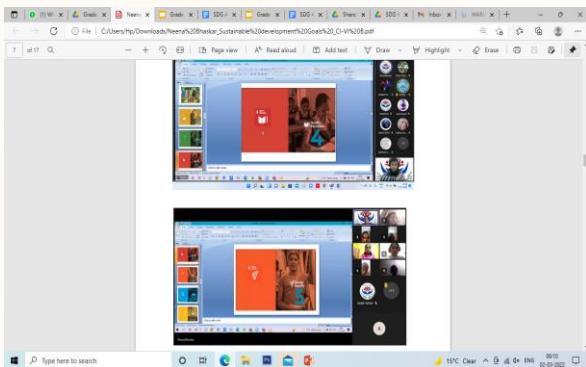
(1) W | Grade | Neena | Grade | SDG | Grade | SDG | Share | SDG | Inbox | WhatsApp

File | C:/Users/Hp/Downloads/Neena%20Bhaskar_Sustainable%20development%20Goals%20_Cl-VI%20B.pdf

7 of 17 | Page view | Read aloud | Add text | Draw | Highlight | Erase

4

5

Type here to search

15°C Clear ENG 02-03-2022